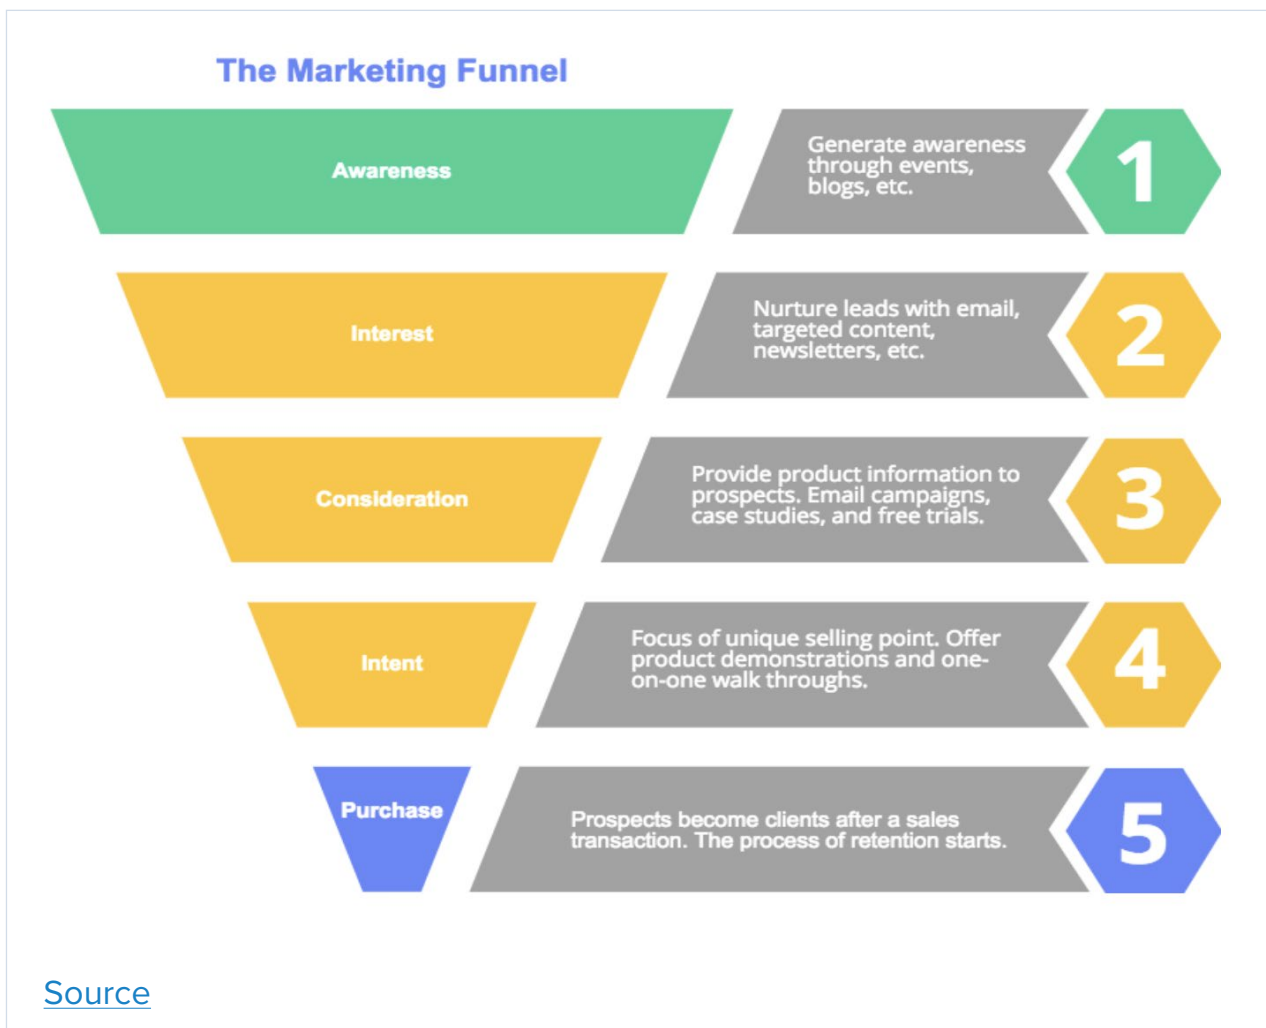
The Marketing Funnel

Awareness

Generate awareness through events, blogs, etc.

1

Interest

Nurture leads with email, targeted content, newsletters, etc.

2

Consideration

Provide product information to prospects. Email campaigns, case studies, and free trials.

3

Intent

Focus of unique selling point. Offer product demonstrations and one-on-one walk throughs.

4

Purchase

Prospects become clients after a sales transaction. The process of retention starts.

5

Source